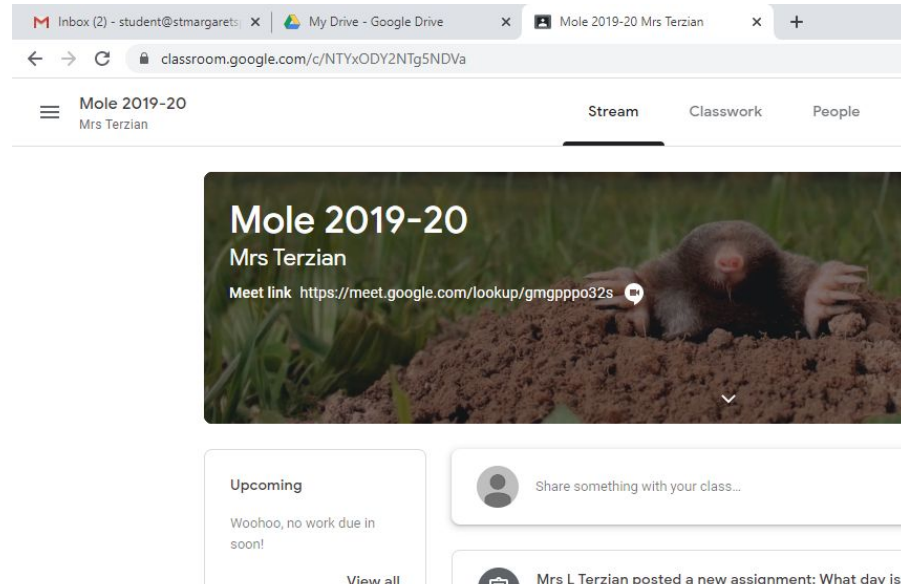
Inbox (2) - student@stmargarets
My Drive - Google Drive
Mole 2019-20 Mrs Terzian
classroom.google.com/c/NTYxODY2NTg5NDVa

Mole 2019-20
Mrs Terzian

Stream
Classwork
People

Mole 2019-20
Mrs Terzian
Meet link https://meet.google.com/lookup/gmgpppo32s

Upcoming
Woohoo, no work due in soon!
View all

Share something with your class...

Mrs L Terzian posted a new assignment: What day is